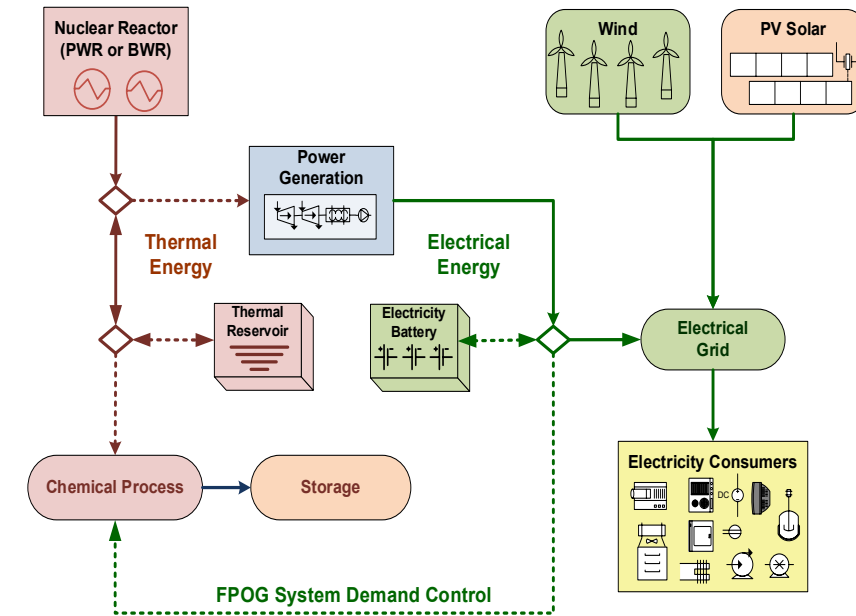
Nuclear Reactor (PWR or BWR)

Wind

PV Solar

Power Generation

Thermal Energy

Electrical Energy

Thermal Reservoir

Electricity Battery

Electrical Grid

Electricity Consumers

DC

Chemical Process

Storage

FPOG System Demand Control